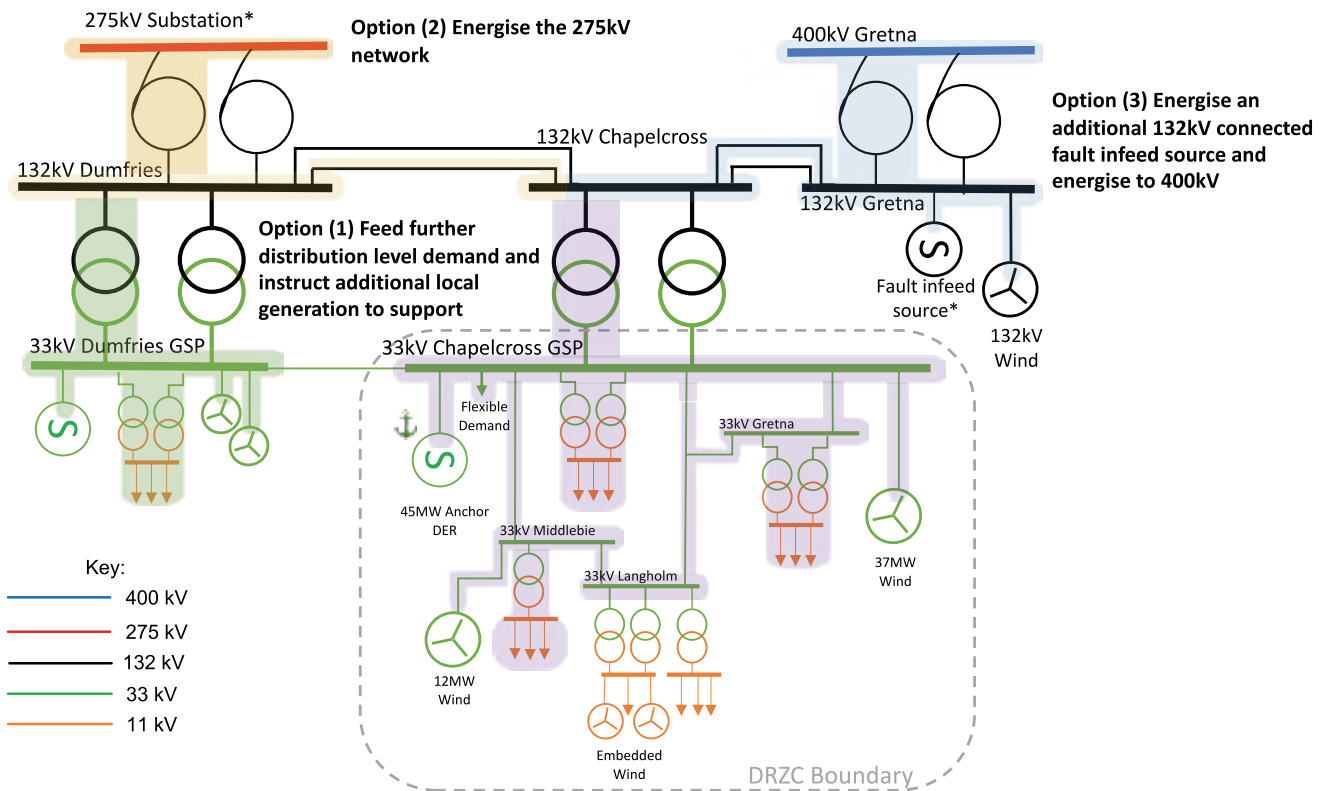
275kV Substation*

Option (2) Energise the 275kV network

400kV Gretna

Option (3) Energise an additional 132kV connected fault infeed source and energise to 400kV

132kV Chapelcross

132kV Dumfries

132kV Gretna

Option (1) Feed further distribution level demand and instruct additional local generation to support

Fault infeed source*

132kV Wind

33kV Dumfries GSP

33kV Chapelcross GSP

Flexible Demand

33kV Gretna

45MW Anchor DER

33kV Middlebie

33kV Langholm

37MW Wind

Key:
400 kV
275 kV
132 kV
33 kV
11 kV

12MW Wind

Embedded Wind

DRZC Boundary